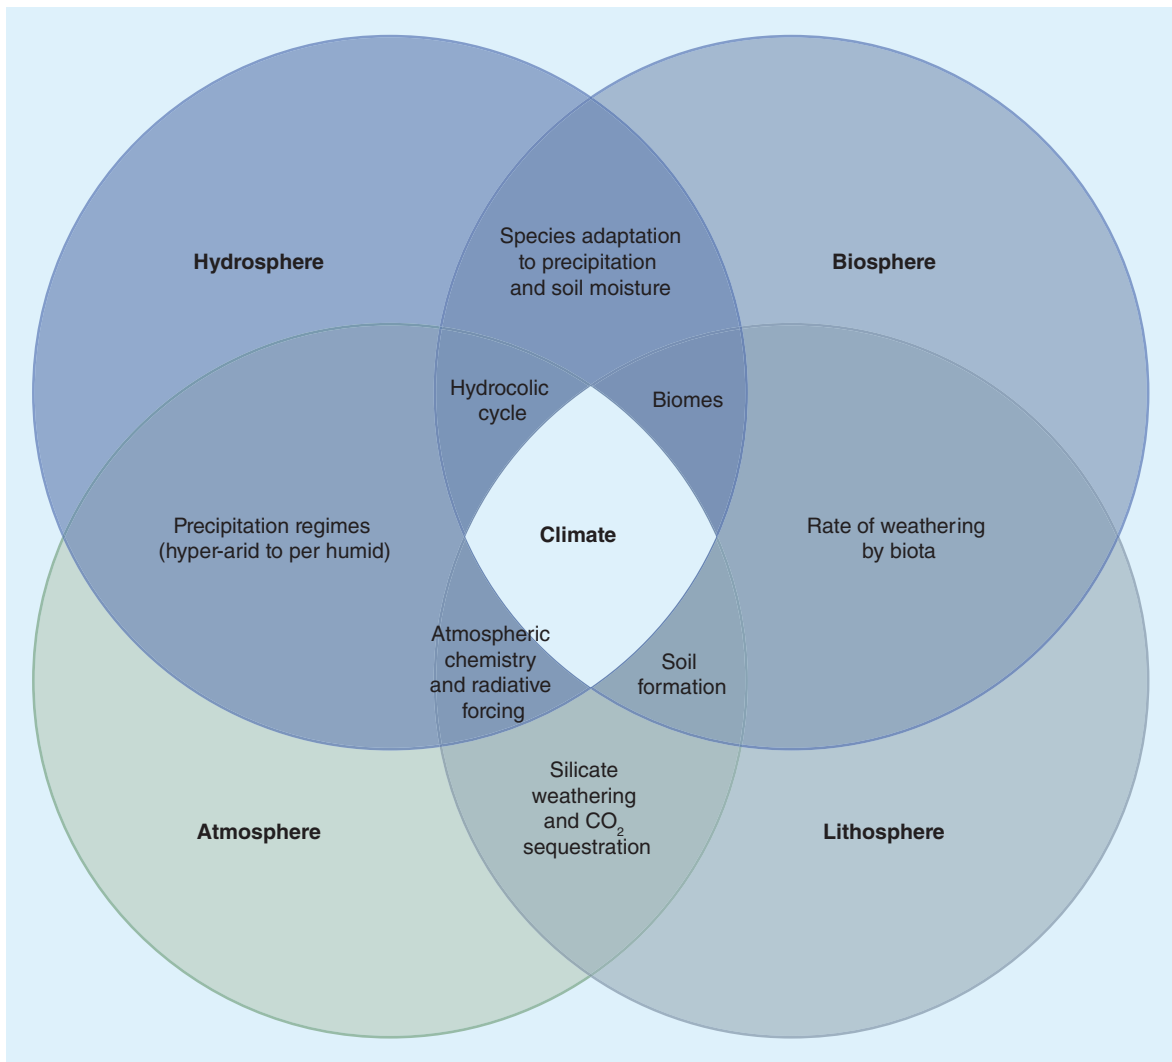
Hydrosphere

Species adaptation to precipitation and soil moisture

Biosphere

Hydrocolic cycle

Biomes

Precipitation regimes (hyper-arid to per humid)

Climate

Rate of weathering by biota

Atmospheric chemistry and radiative forcing

Soil formation

Silicate weathering and $CO_2$ sequestration

Atmosphere

Lithosphere